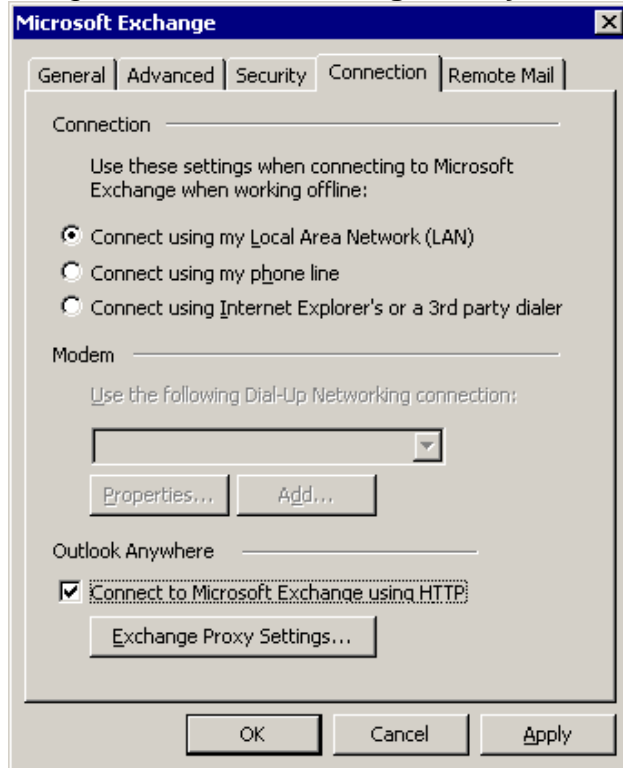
Microsoft Exchange

General | Advanced | Security | Connection | Remote Mail

Connection

Use these settings when connecting to Microsoft Exchange when working offline:

Connect using my Local Area Network (LAN)

Connect using my phone line

Connect using Internet Explorer's or a 3rd party dialer

Modem

Use the following Dial-Up Networking connection:

Properties...

Add...

Outlook Anywhere

Connect to Microsoft Exchange using HTTP

Exchange Proxy Settings...

OK

Cancel

Apply